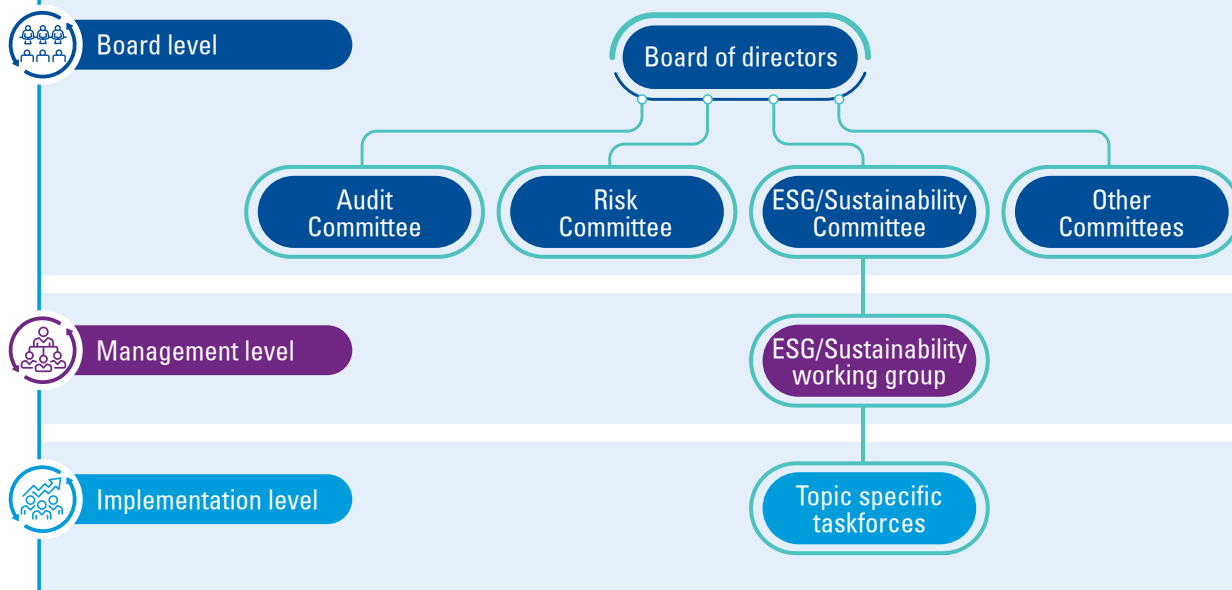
Board level

Board of directors

Audit Committee

Risk Committee

ESG/Sustainability Committee

Other Committees

Management level

ESG/Sustainability working group

Implementation level

Topic specific taskforces